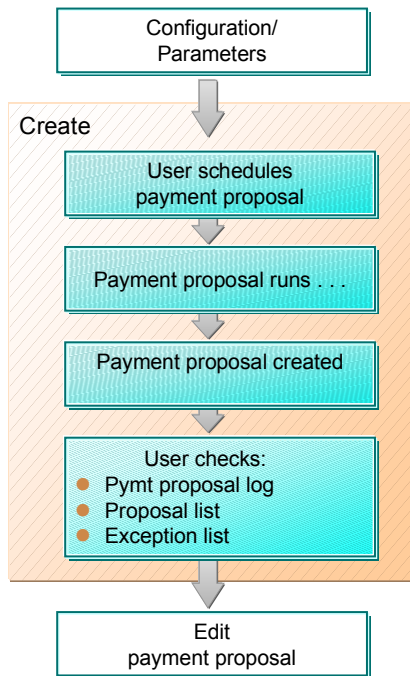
Configuration/
Parameters

Create

User schedules
payment proposal

Payment proposal runs . . .

Payment proposal created

User checks:
- Pymt proposal log
- Proposal list
- Exception list

Edit
payment proposal